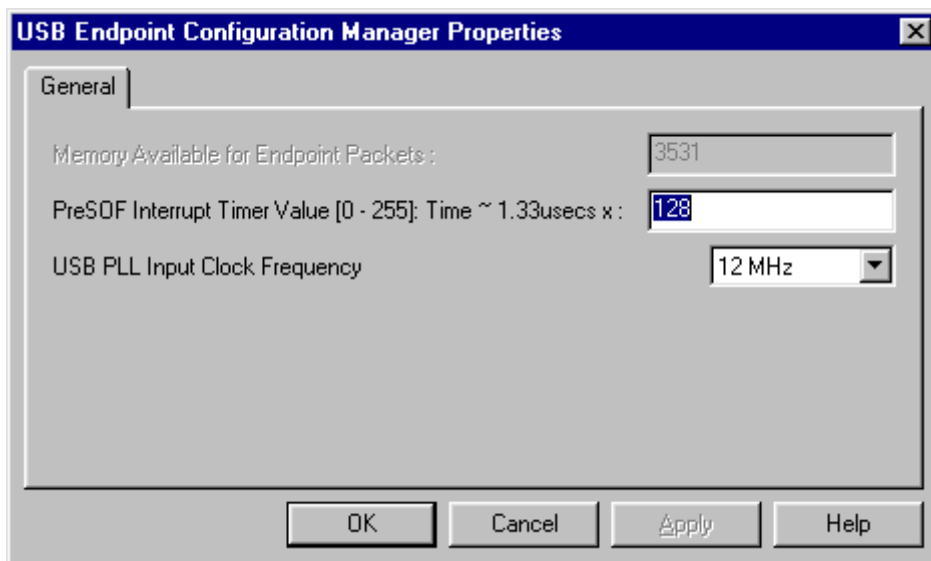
USB Endpoint Configuration Manager Properties

General

Memory Available for Endpoint Packets : 3531

PreSOF Interrupt Timer Value [0 - 255]: Time ~ 1.33usecs x : 128

USB PLL Input Clock Frequency 12 MHz

OK Cancel Apply Help